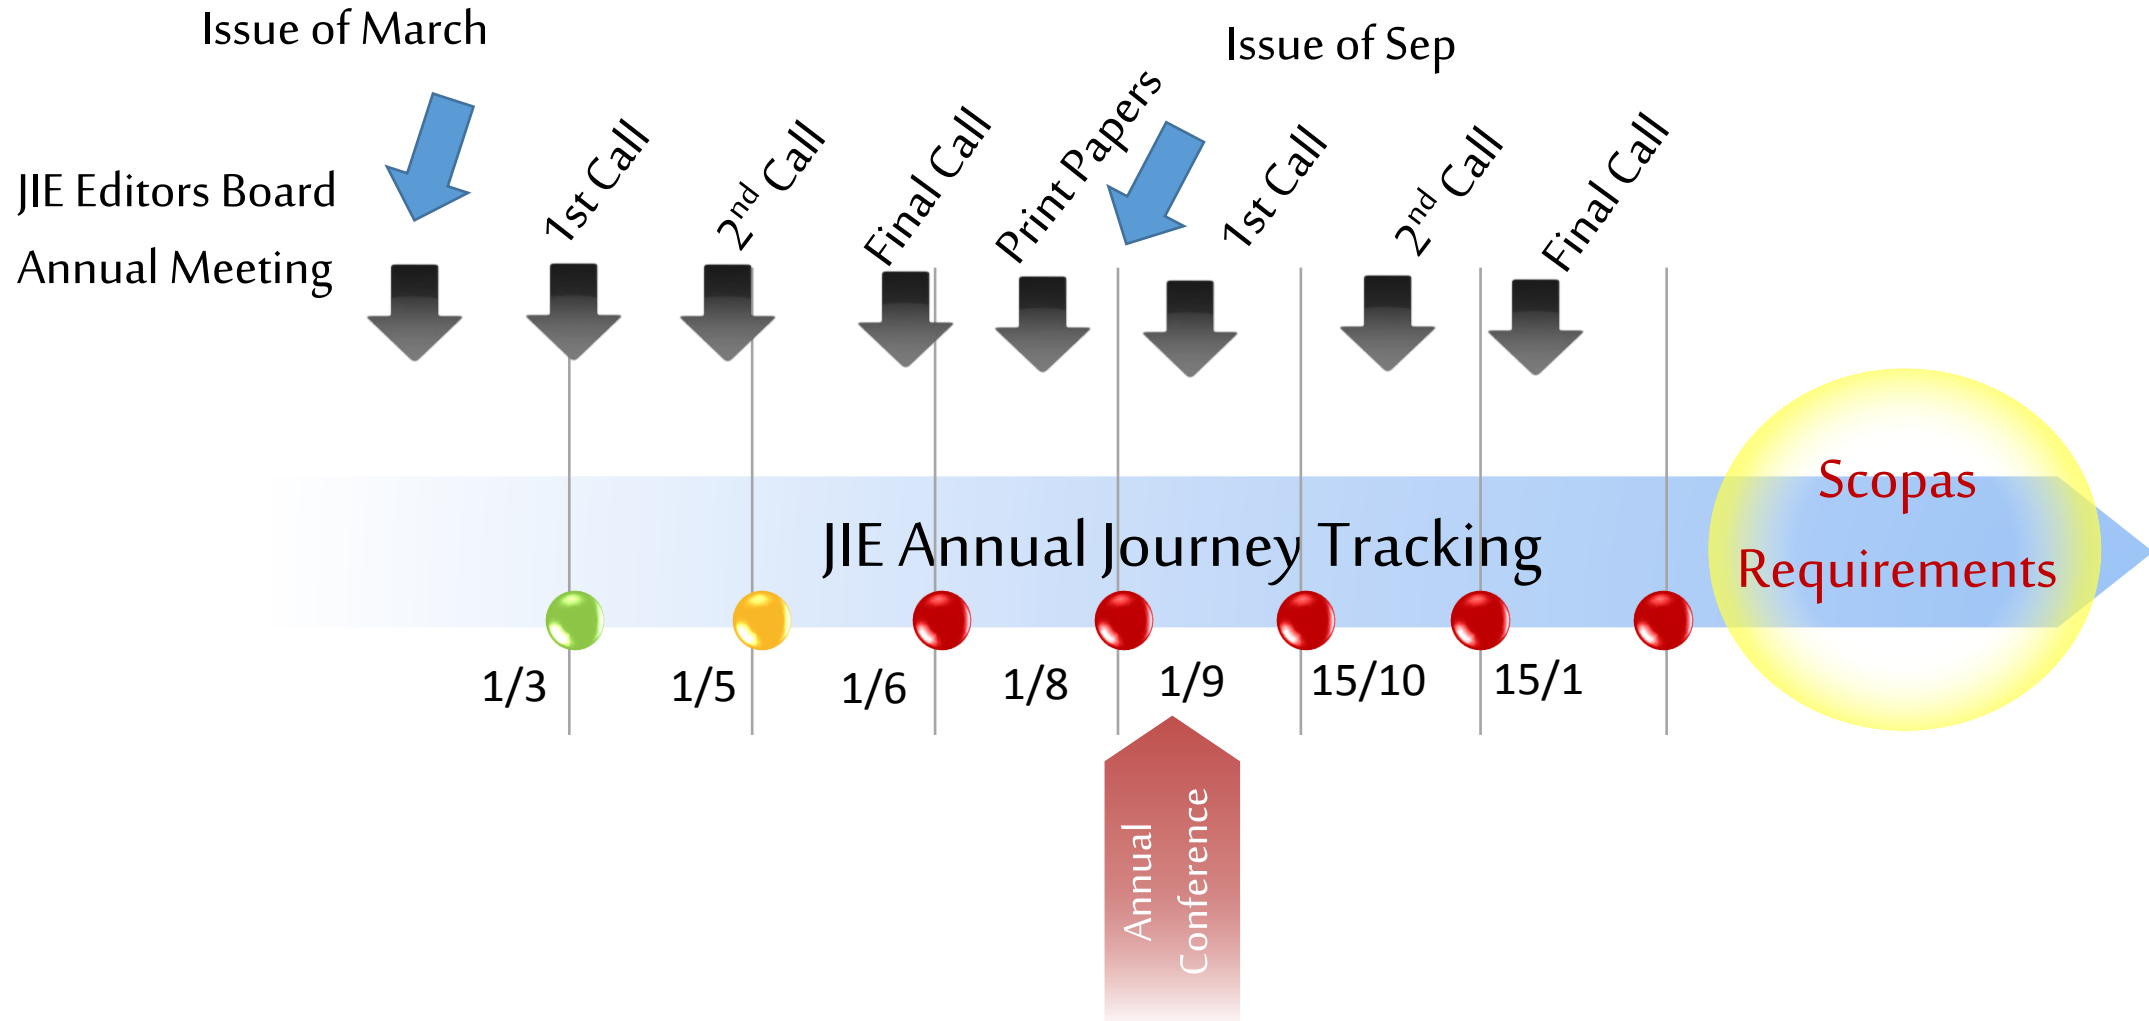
Issue of March

Issue of Sep

JIE Editors Board
Annual Meeting

1st Call

2$^{nd}$ Call

Final Call

Print Papers

1st Call

2$^{nd}$ Call

Final Call

JIE Annual Journey Tracking

Scopas
Requirements

1/3

1/5

1/6

1/8

1/9

15/10

15/1

Annual
Conference